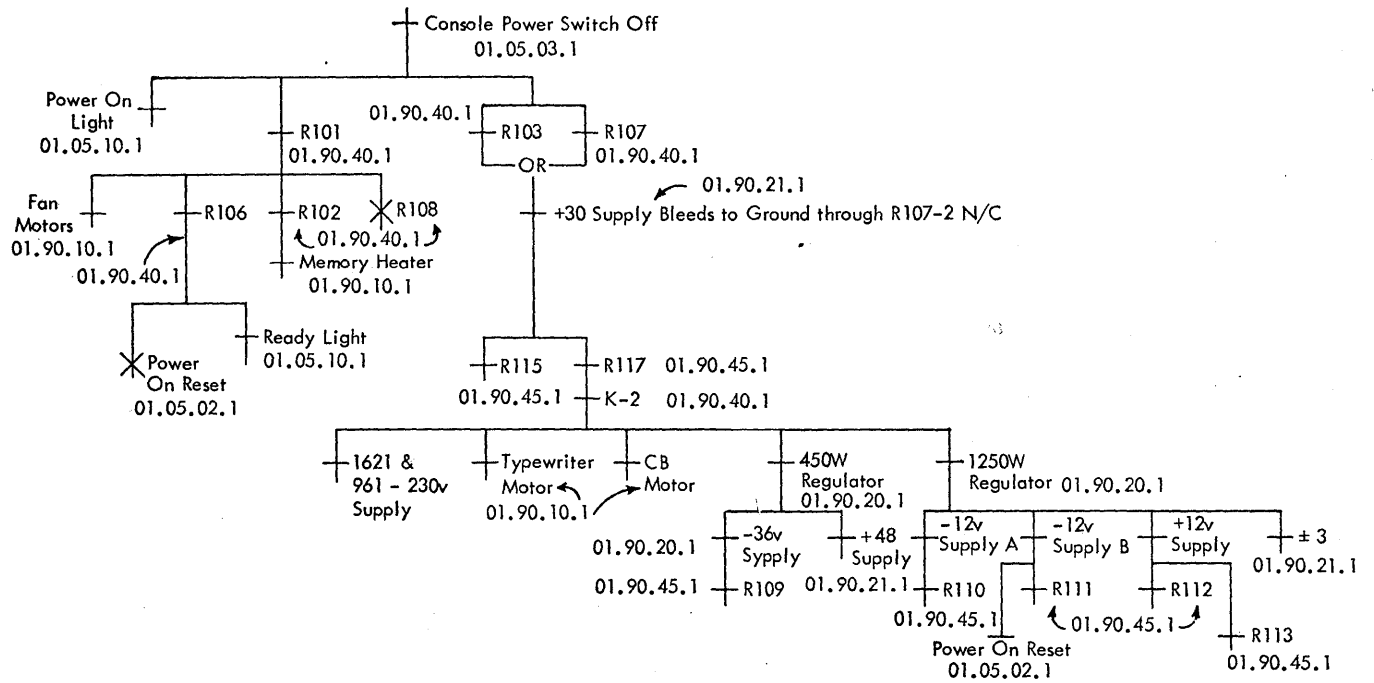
Console Power Switch Off
01.05.03.1

Power On Light
01.05.10.1

R101
01.90.40.1

01.90.40.1
R103
OR
R107
01.90.40.1

01.90.21.1
+30 Supply Bleeds to Ground through R107-2 N/C

Fan Motors
01.90.10.1

R106
01.90.40.1

R102
R108
01.90.40.1
Memory Heater
01.90.10.1

Ready Light
01.05.10.1

Power On Reset
01.05.02.1

R115
01.90.45.1
R117 01.90.45.1
K-2 01.90.40.1

1621 & 961 - 230v Supply

Typewriter Motor
CB Motor
01.90.10.1

450W Regulator
01.90.20.1

1250W Regulator 01.90.20.1

01.90.20.1
-36v Sypply
+48 Supply
01.90.45.1
R109
01.90.21.1

-12v Supply A
-12v Supply B
+12v Supply
± 3
01.90.21.1

R110
01.90.45.1
R111
R112
01.90.45.1
R113
01.90.45.1

Power On Reset
01.05.02.1